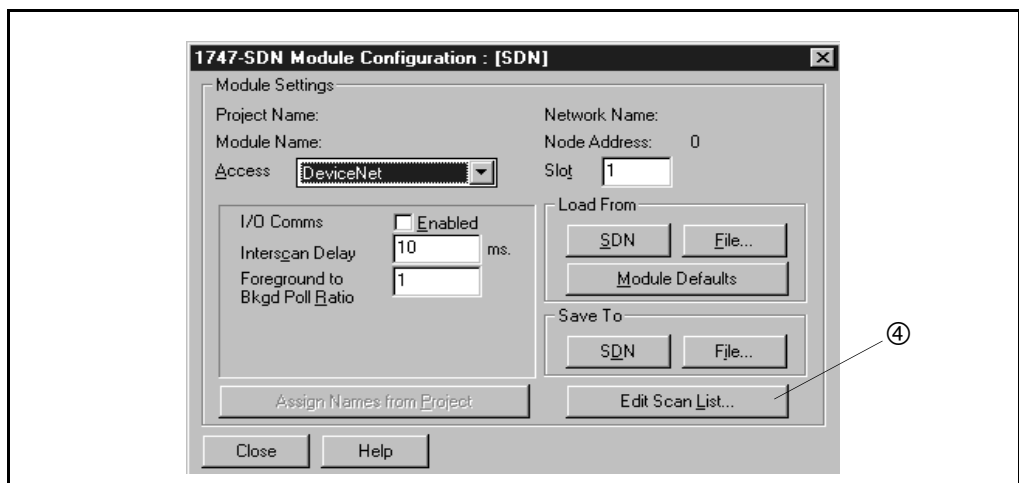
1747-SDN Module Configuration : [SDN]

Module Settings

Project Name:

Module Name:

Access DeviceNet

Network Name:

Node Address: 0

Slot 1

I/O Comms Enabled

Interscan Delay 10 ms.

Foreground to Bkgd Poll Ratio 1

Load From

SDN

File...

Module Defaults

Save To

SDN

File...

④

Assign Names from Project

Edit Scan List...

Close

Help